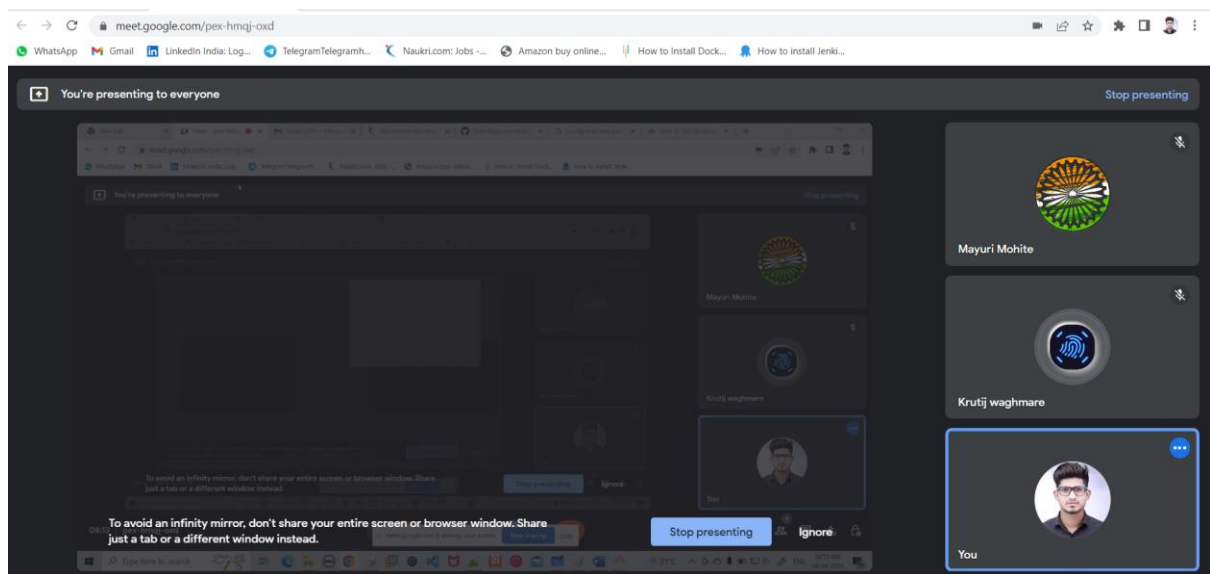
meet.google.com/pex-hmqj-oxd

WhatsApp Gmail LinkedIn India: Log... TelegramTelegramh... Naukri.com: Jobs -... Amazon buy online... How to Install Dock... How to install Jenki...

You're presenting to everyone

Stop presenting

Mayuri Mohite

Krutij waghmare

You

To avoid an infinity mirror, don't share your entire screen or browser window. Share just a tab or a different window instead.

Stop presenting

Ignore

You're presenting to everyone

Stop presenting

Mayuri Mohite

Krutij waghmare

You

To avoid an infinity mirror, don't share your entire screen or browser window. Share just a tab or a different window instead.

Stop presenting

Ignore

Type here to search